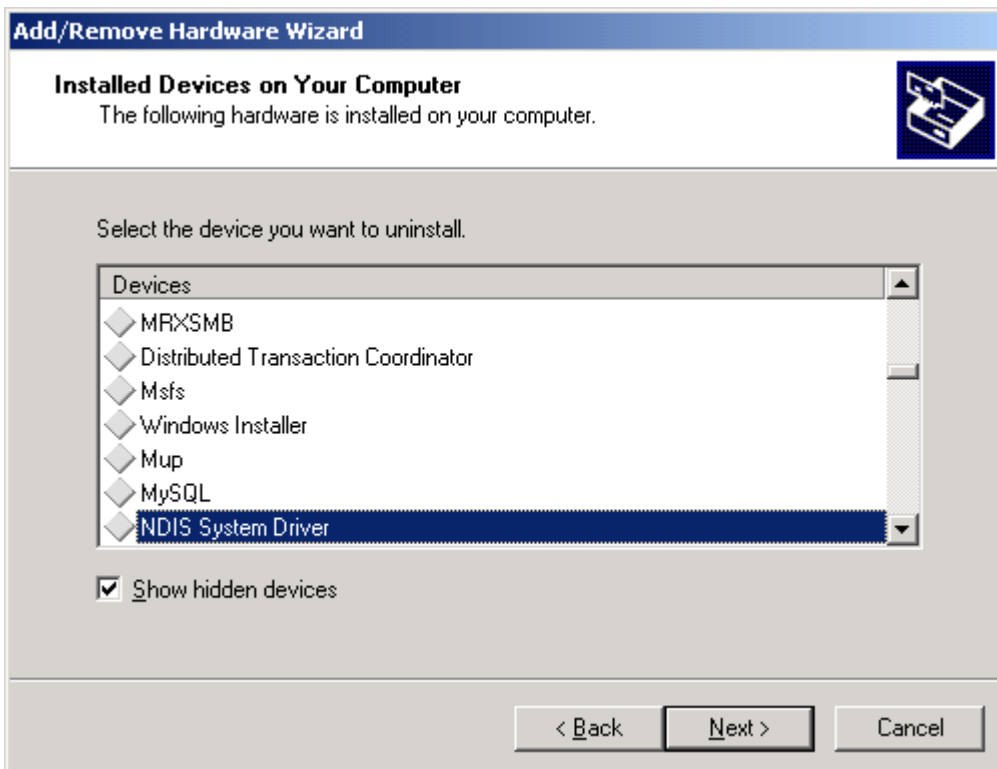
Add/Remove Hardware Wizard

Installed Devices on Your Computer
The following hardware is installed on your computer.

Select the device you want to uninstall.

Devices
MRXSMB
Distributed Transaction Coordinator
Msfs
Windows Installer
Mup
MySQL
NDIS System Driver

Show hidden devices

< Back
Next >
Cancel